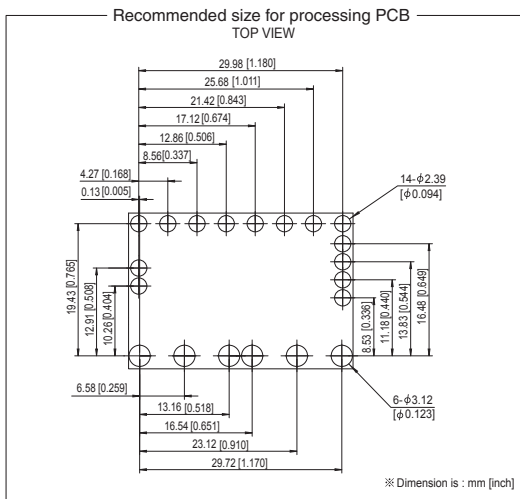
Recommended size for processing PCB
TOP VIEW

29.98 [1.180]
25.68 [1.011]
21.42 [0.843]
17.12 [0.674]
12.86 [0.506]
8.56 [0.337]
4.27 [0.168]
0.13 [0.005]

14-$\phi$2.39
[$\phi$0.094]

19.43 [0.765]
12.91 [0.508]
10.26 [0.404]

8.53 [0.336]
11.18 [0.440]
13.83 [0.544]
16.48 [0.649]

6.58 [0.259]
13.16 [0.518]
16.54 [0.651]
23.12 [0.910]
29.72 [1.170]

6-$\phi$3.12
[$\phi$0.123]

※ Dimension is : mm [inch]